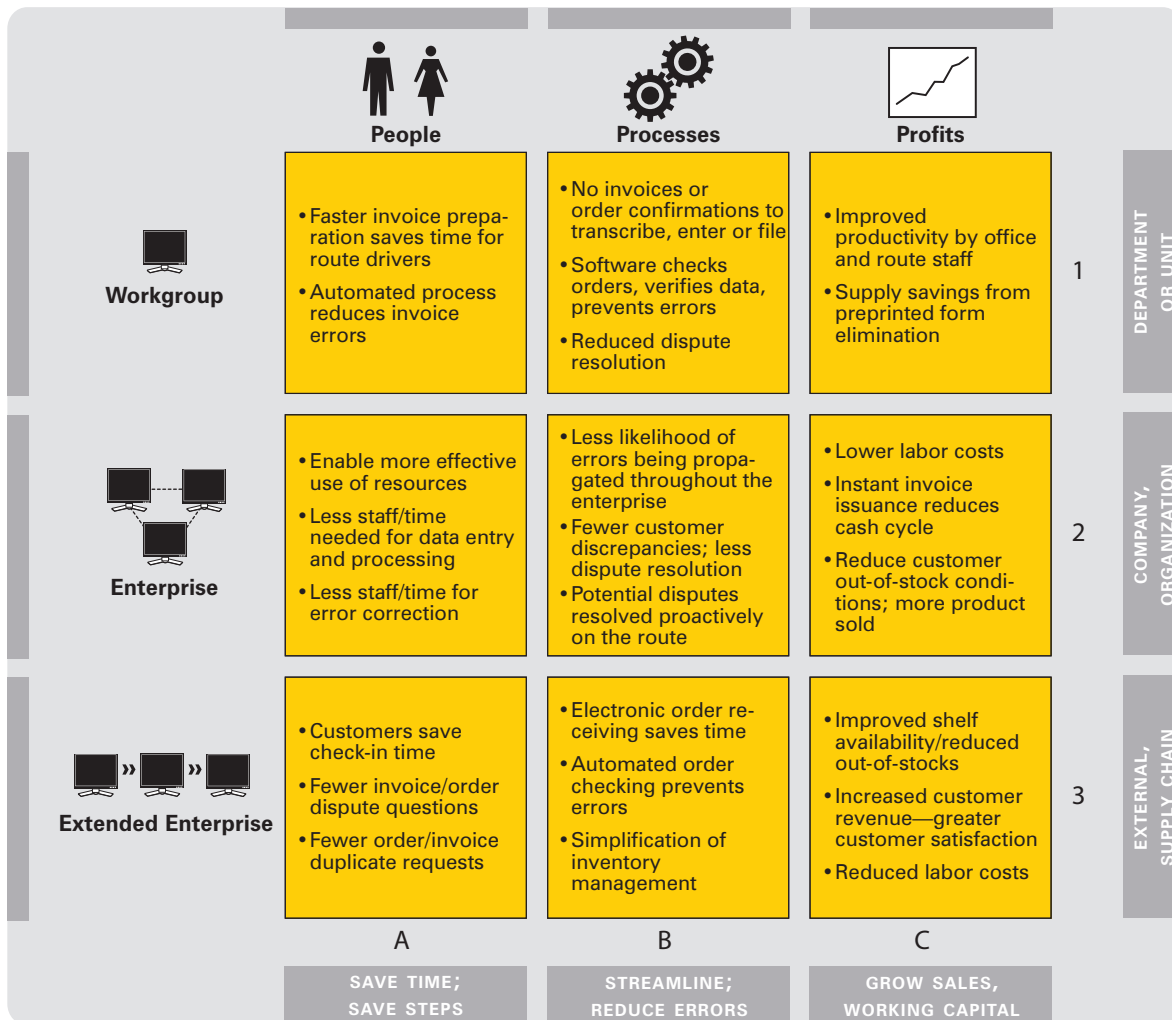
| | People | Processes | Profits | |
|---|---|---|---|---|
| Workgroup | • Faster invoice preparation saves time for route drivers<br>• Automated process reduces invoice errors | • No invoices or order confirmations to transcribe, enter or file<br>• Software checks orders, verifies data, prevents errors<br>• Reduced dispute resolution | • Improved productivity by office and route staff<br>• Supply savings from preprinted form elimination | 1 DEPARTMENT OR UNIT |
| Enterprise | • Enable more effective use of resources<br>• Less staff/time needed for data entry and processing<br>• Less staff/time for error correction | • Less likelihood of errors being propagated throughout the enterprise<br>• Fewer customer discrepancies; less dispute resolution<br>• Potential disputes resolved proactively on the route | • Lower labor costs<br>• Instant invoice issuance reduces cash cycle<br>• Reduce customer out-of-stock conditions; more product sold | 2 COMPANY, ORGANIZATION |
| Extended Enterprise | • Customers save check-in time<br>• Fewer invoice/order dispute questions<br>• Fewer order/invoice duplicate requests | • Electronic order receiving saves time<br>• Automated order checking prevents errors<br>• Simplification of inventory management | • Improved shelf availability/reduced out-of-stocks<br>• Increased customer revenue—greater customer satisfaction<br>• Reduced labor costs | 3 EXTERNAL, SUPPLY CHAIN |
| | A<br>SAVE TIME; SAVE STEPS | B<br>STREAMLINE; REDUCE ERRORS | C<br>GROW SALES, WORKING CAPITAL | |